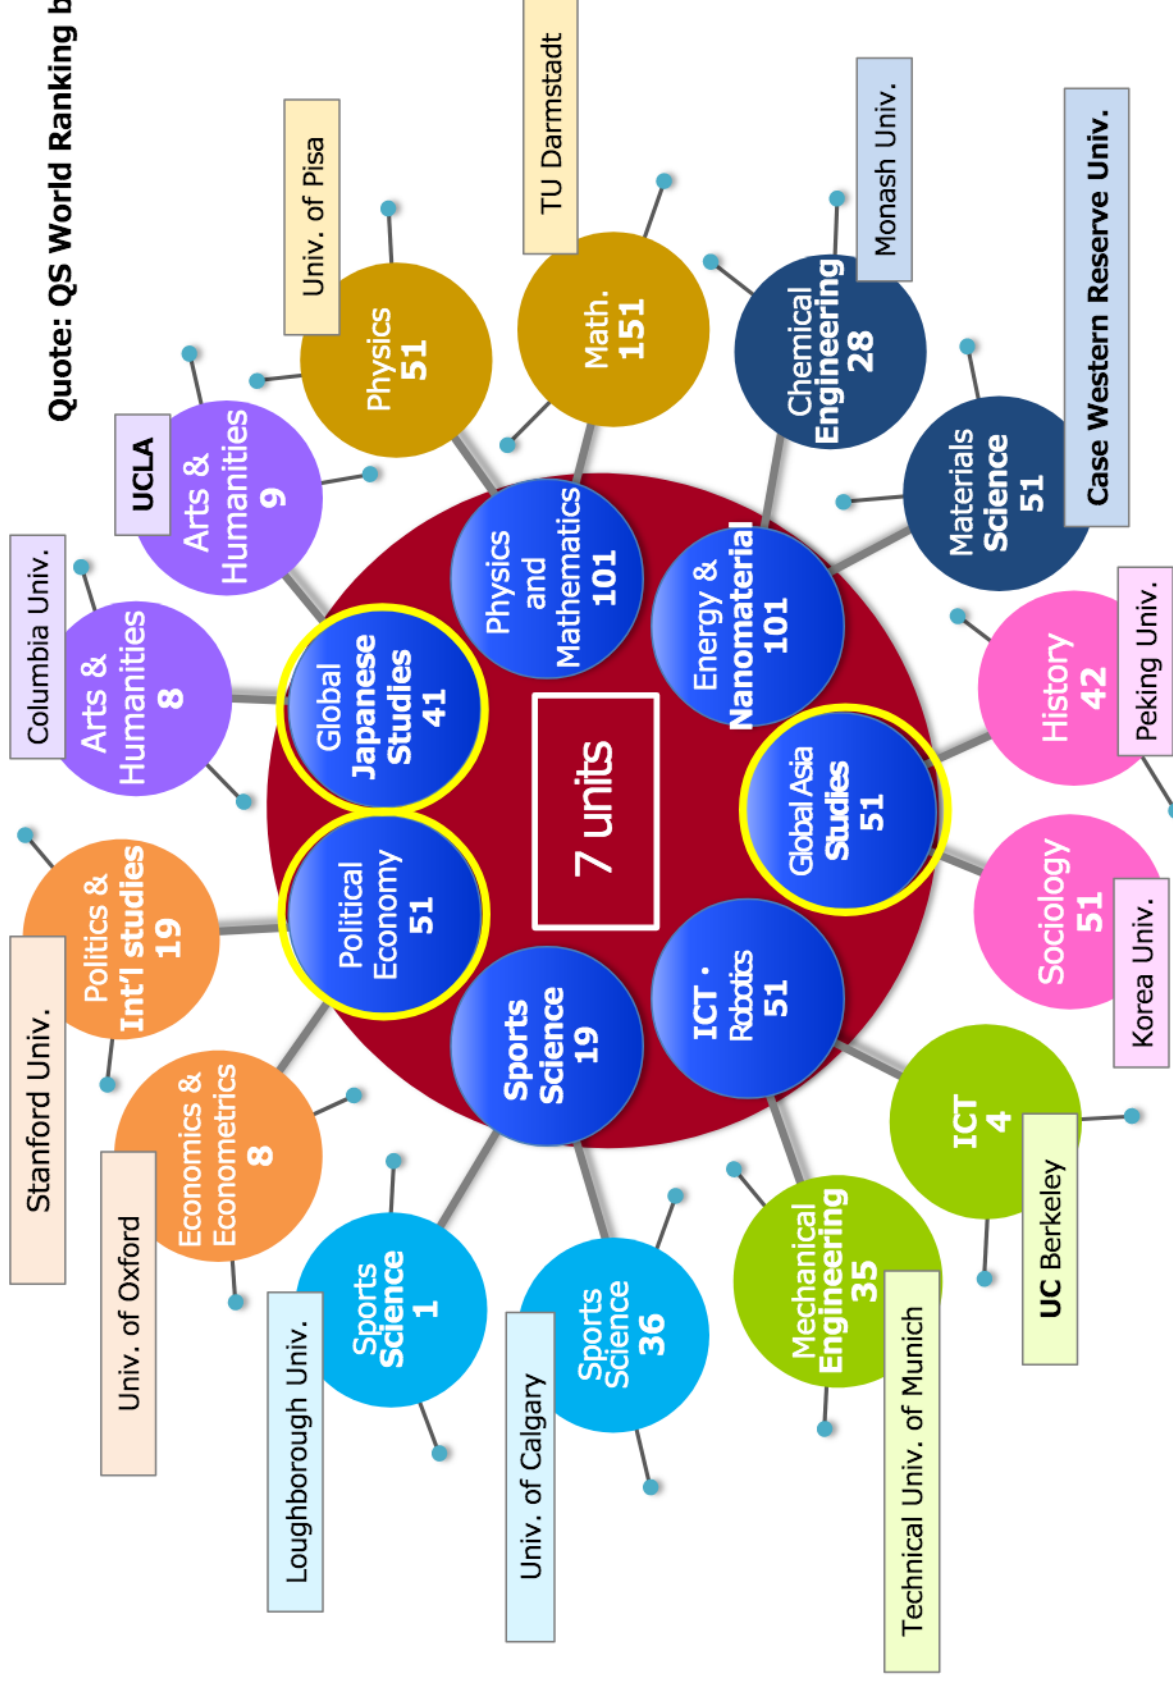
Quote: QS World Ranking b

7 units

Global Japanese Studies 41

Physics and Mathematics 101

Energy & Nanomaterial 101

Global Asia Studies 51

ICT・Robotics 51

Sports Science 19

Political Economy 51

Arts & Humanities 8
Columbia Univ.

Arts & Humanities 9
UCLA

Physics 51
Univ. of Pisa

Math. 151
TU Darmstadt

Chemical Engineering 28
Monash Univ.

Materials Science 51
Case Western Reserve Univ.

History 42
Peking Univ.

Sociology 51
Korea Univ.

ICT 4
UC Berkeley

Mechanical Engineering 35
Technical Univ. of Munich

Sports Science 36
Univ. of Calgary

Sports Science 1
Loughborough Univ.

Economics & Econometrics 8
Univ. of Oxford

Politics & Int'l studies 19
Stanford Univ.